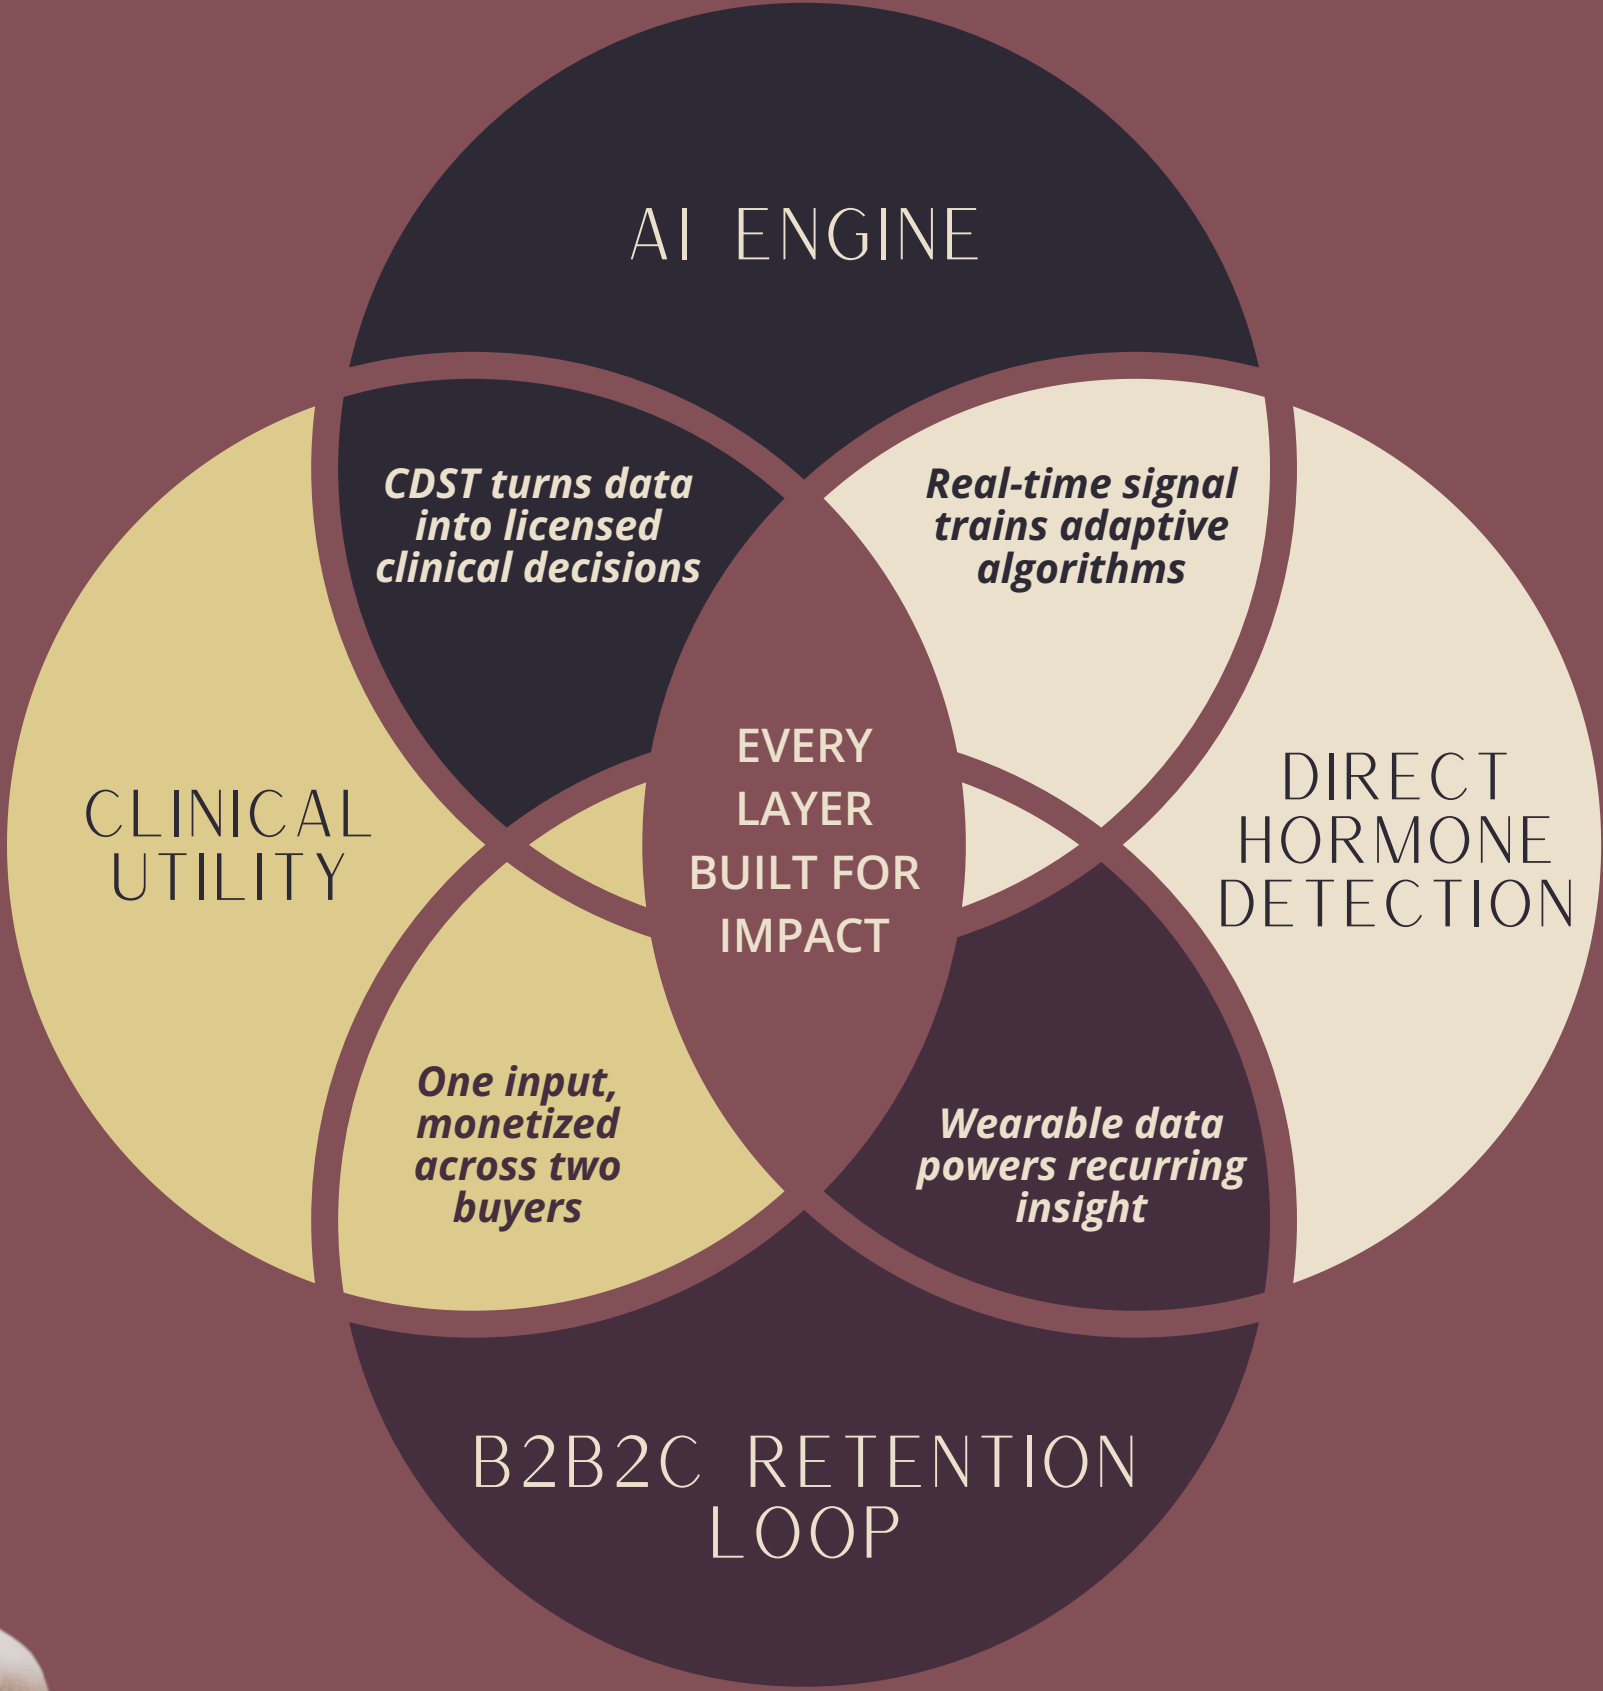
AI ENGINE

CDST turns data into licensed clinical decisions

Real-time signal trains adaptive algorithms

CLINICAL UTILITY

EVERY LAYER BUILT FOR IMPACT

DIRECT HORMONE DETECTION

One input, monetized across two buyers

Wearable data powers recurring insight

B2B2C RETENTION LOOP